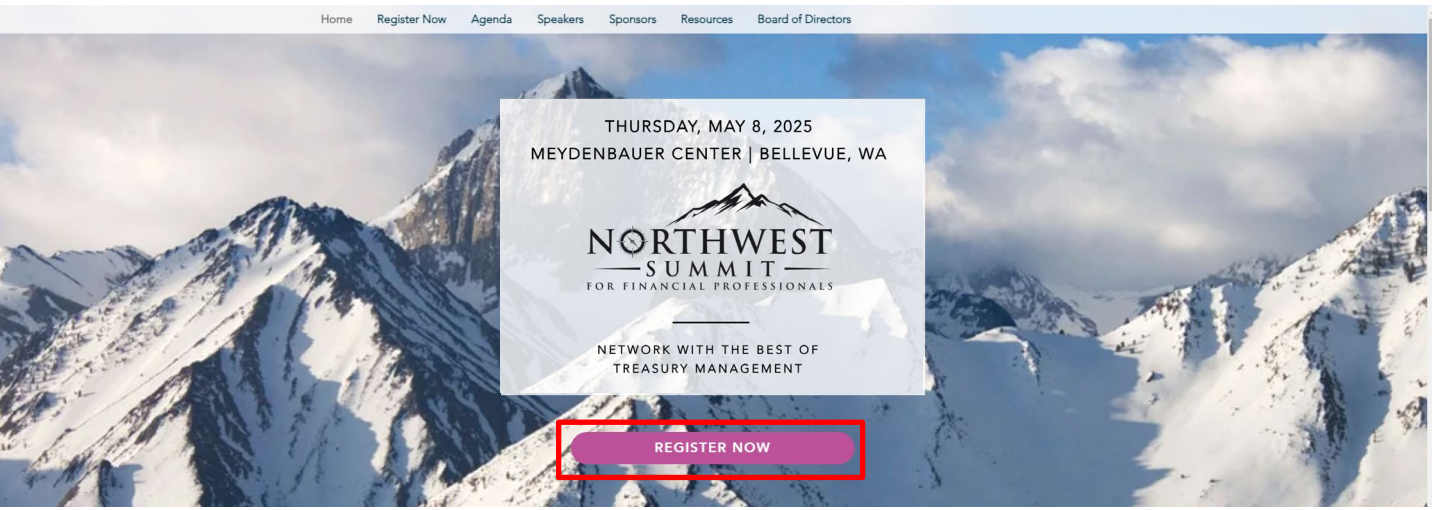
Home Register Now Agenda Speakers Sponsors Resources Board of Directors

THURSDAY, MAY 8, 2025
MEYDENBAUER CENTER | BELLEVUE, WA

NORTHWEST
SUMMIT
FOR FINANCIAL PROFESSIONALS

NETWORK WITH THE BEST OF
TREASURY MANAGEMENT

REGISTER NOW